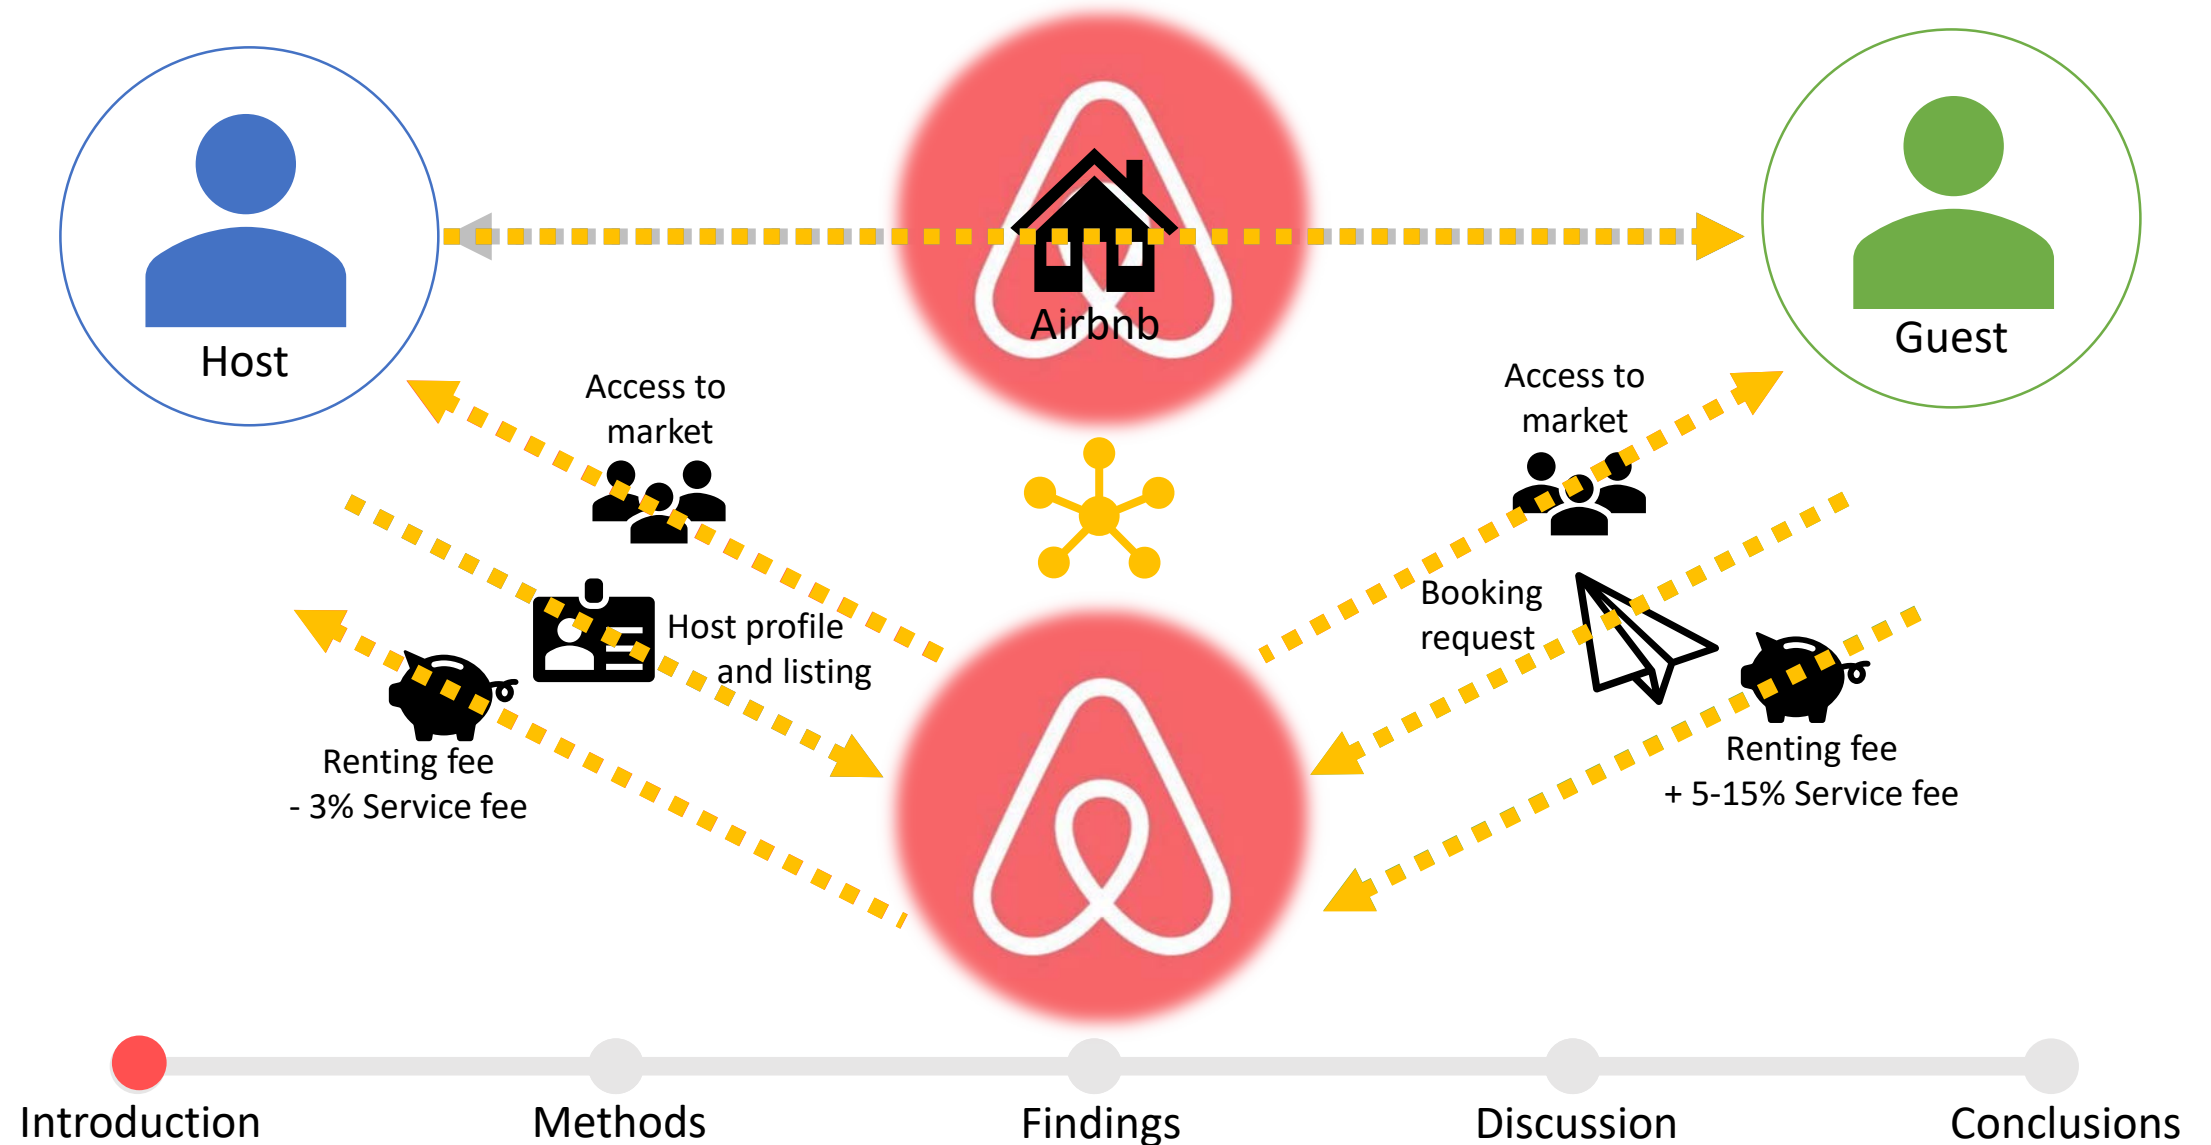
Host

Airbnb

Guest

Access to market

Access to market

Host profile and listing

Booking request

Renting fee
- 3% Service fee

Renting fee
+ 5-15% Service fee

Introduction

Methods

Findings

Discussion

Conclusions